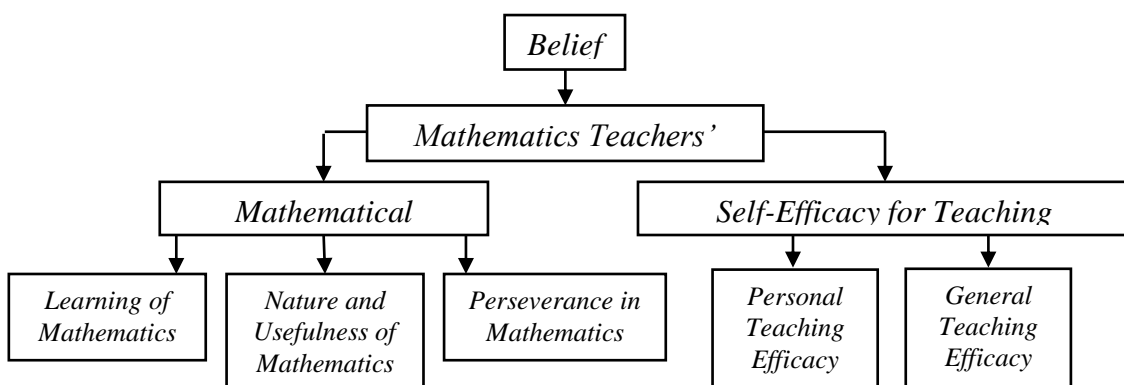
Belief

Mathematics Teachers'

Mathematical

Self-Efficacy for Teaching

Learning of Mathematics

Nature and Usefulness of Mathematics

Perseverance in Mathematics

Personal Teaching Efficacy

General Teaching Efficacy